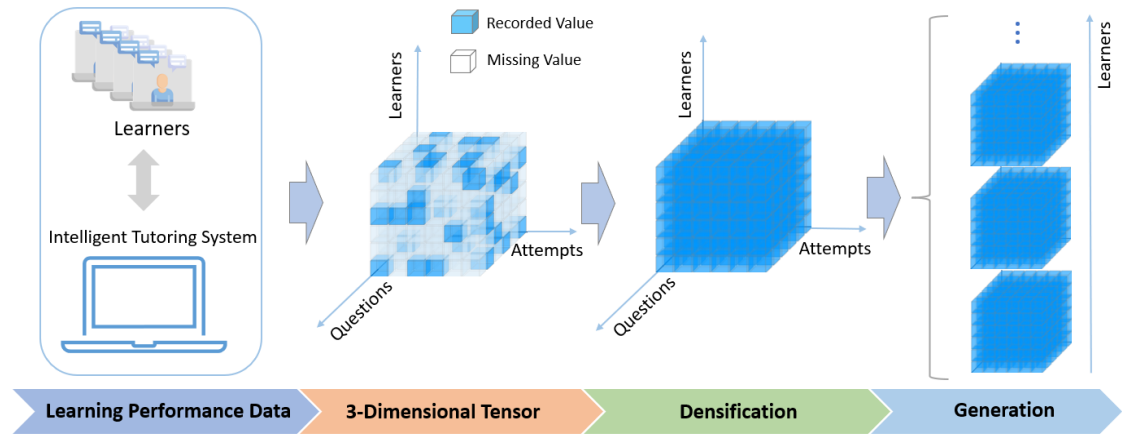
Learners

Intelligent Tutoring System

Recorded Value

Missing Value

Learners

Attempts

Questions

Learners

Attempts

Questions

Learners

Learning Performance Data

3-Dimensional Tensor

Densification

Generation